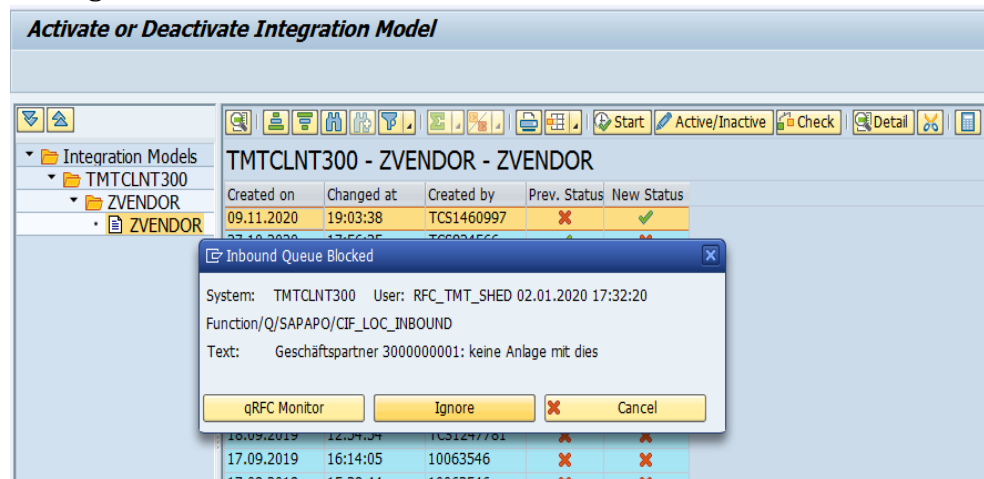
Activate or Deactivate Integration Model

Start Active/Inactive Check Detail

Integration Models
TMTCLNT300
ZVENDOR
ZVENDOR

TMTCLNT300 - ZVENDOR - ZVENDOR

| Created on | Changed at | Created by | Prev. Status | New Status |
|---|---|---|---|---|
| 09.11.2020 | 19:03:38 | TCS1460997 | | |
| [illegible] | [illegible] | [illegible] | | |
| 18.09.2019 | 12:54:54 | TCS1247781 | | |
| 17.09.2019 | 16:14:05 | 10063546 | | |
| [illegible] | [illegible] | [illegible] | | |

Inbound Queue Blocked

System: TMTCLNT300 User: RFC_TMT_SHED 02.01.2020 17:32:20
Function/Q/SAPAPO/CIF_LOC_INBOUND
Text: Geschäftspartner 3000000001: keine Anlage mit dies

qRFC Monitor
Ignore
Cancel